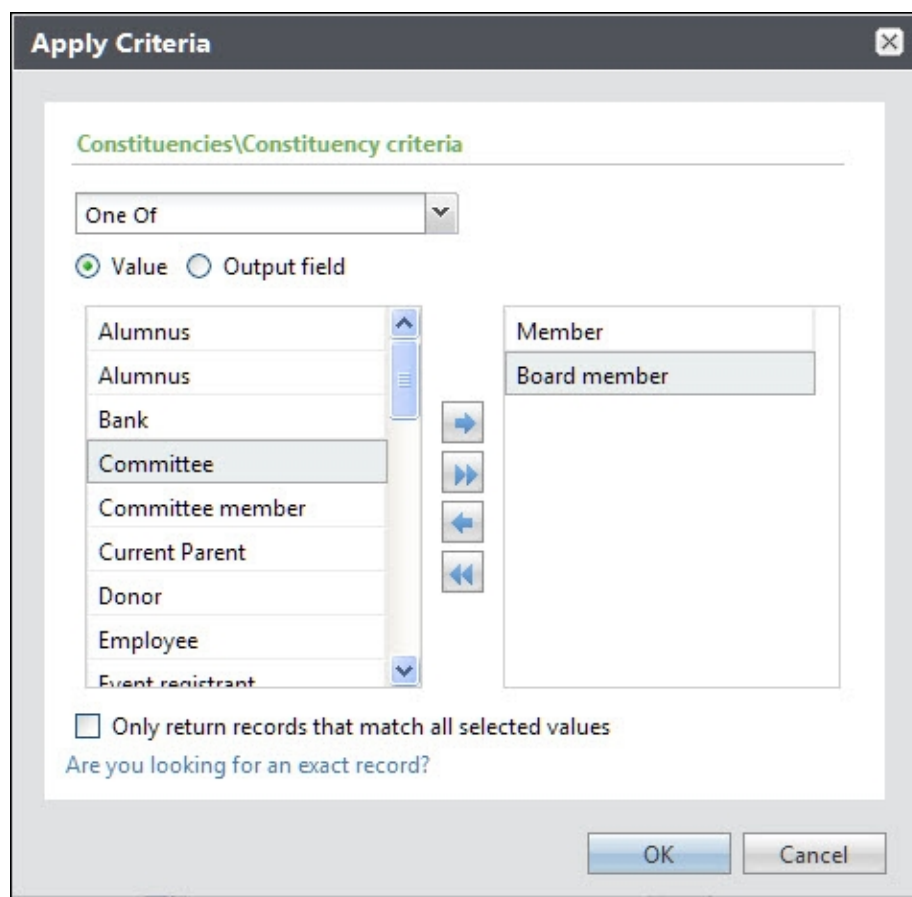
Apply Criteria

Constituencies\Constituency criteria

One Of

Value Output field

Alumnus
Alumnus
Bank
Committee
Committee member
Current Parent
Donor
Employee
Event registrant

Member
Board member

Only return records that match all selected values

Are you looking for an exact record?

OK Cancel